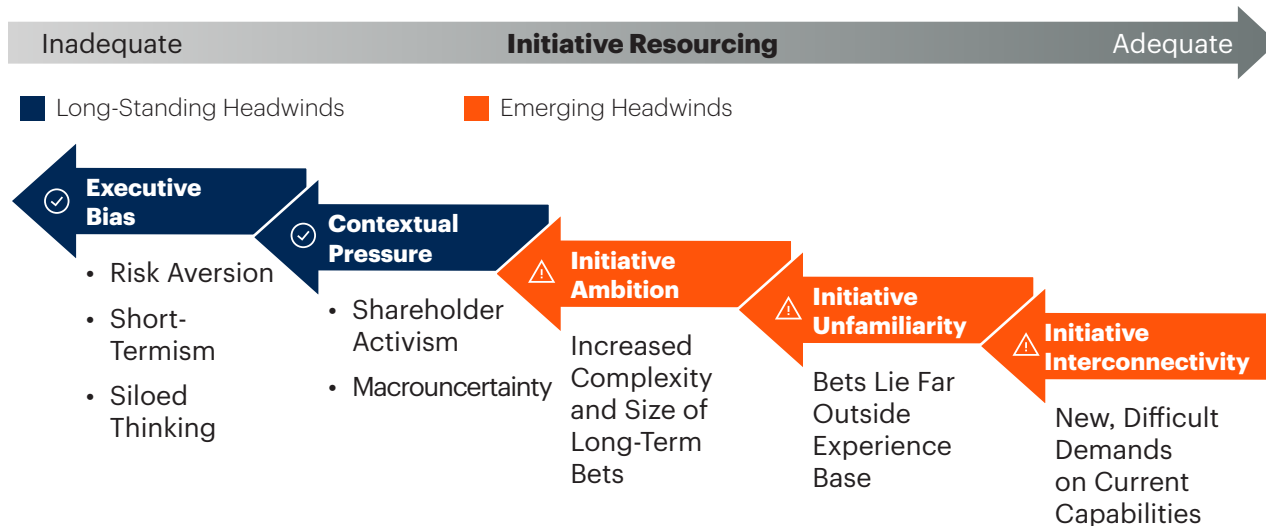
Inadequate Initiative Resourcing Adequate

Long-Standing Headwinds Emerging Headwinds

Executive Bias
• Risk Aversion
• Short-Termism
• Siloed Thinking

Contextual Pressure
• Shareholder Activism
• Macrouncertainty

Initiative Ambition
Increased Complexity and Size of Long-Term Bets

Initiative Unfamiliarity
Bets Lie Far Outside Experience Base

Initiative Interconnectivity
New, Difficult Demands on Current Capabilities